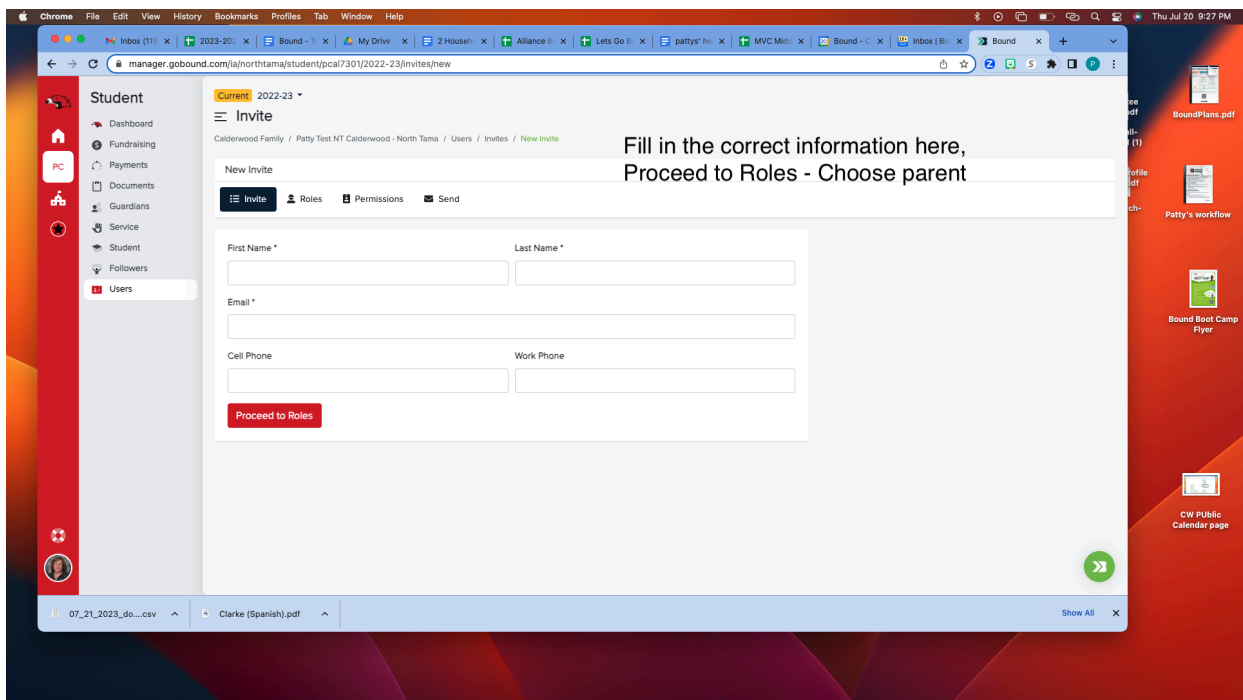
Chrome File Edit View History Bookmarks Profiles Tab Window Help

Thu Jul 20 9:27 PM

Inbox (11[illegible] | 2023-202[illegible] | Bound - T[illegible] | My Drive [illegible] | 2 Househ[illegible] | Alliance B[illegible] | Lets Go B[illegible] | pattys' he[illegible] | MVC Midd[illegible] | Bound - C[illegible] | Inbox | Bo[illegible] | Bound

manager.gobound.com/ia/northtama/student/pcal7301/2022-23/invites/new

Student

Dashboard
Fundraising
Payments
Documents
Guardians
Service
Student
Followers
Users

PC

Current 2022-23

Invite

Calderwood Family / Patty Test NT Calderwood - North Tama / Users / Invites / New Invite

Fill in the correct information here,
Proceed to Roles - Choose parent

New Invite

Invite Roles Permissions Send

First Name *

Last Name *

Email *

Cell Phone

Work Phone

Proceed to Roles

07_21_2023_do....csv

Clarke (Spanish).pdf

Show All

BoundPlans.pdf

Patty's workflow

Bound Boot Camp Flyer

CW PUblic Calendar page